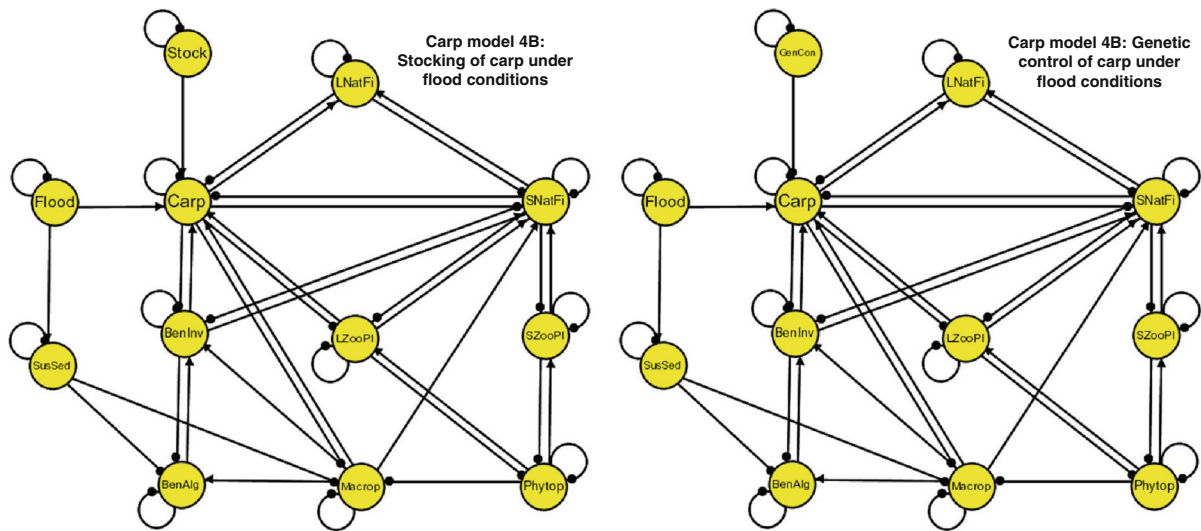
Carp model 4B: Stocking of carp under flood conditions

Stock
LNatFi
Flood
Carp
SNatFi
BenInv
LZooPl
SZooPl
SusSed
BenAlg
Macrop
Phytop

Carp model 4B: Genetic control of carp under flood conditions

GenCon
LNatFi
Flood
Carp
SNatFi
BenInv
LZooPl
SZooPl
SusSed
BenAlg
Macrop
Phytop